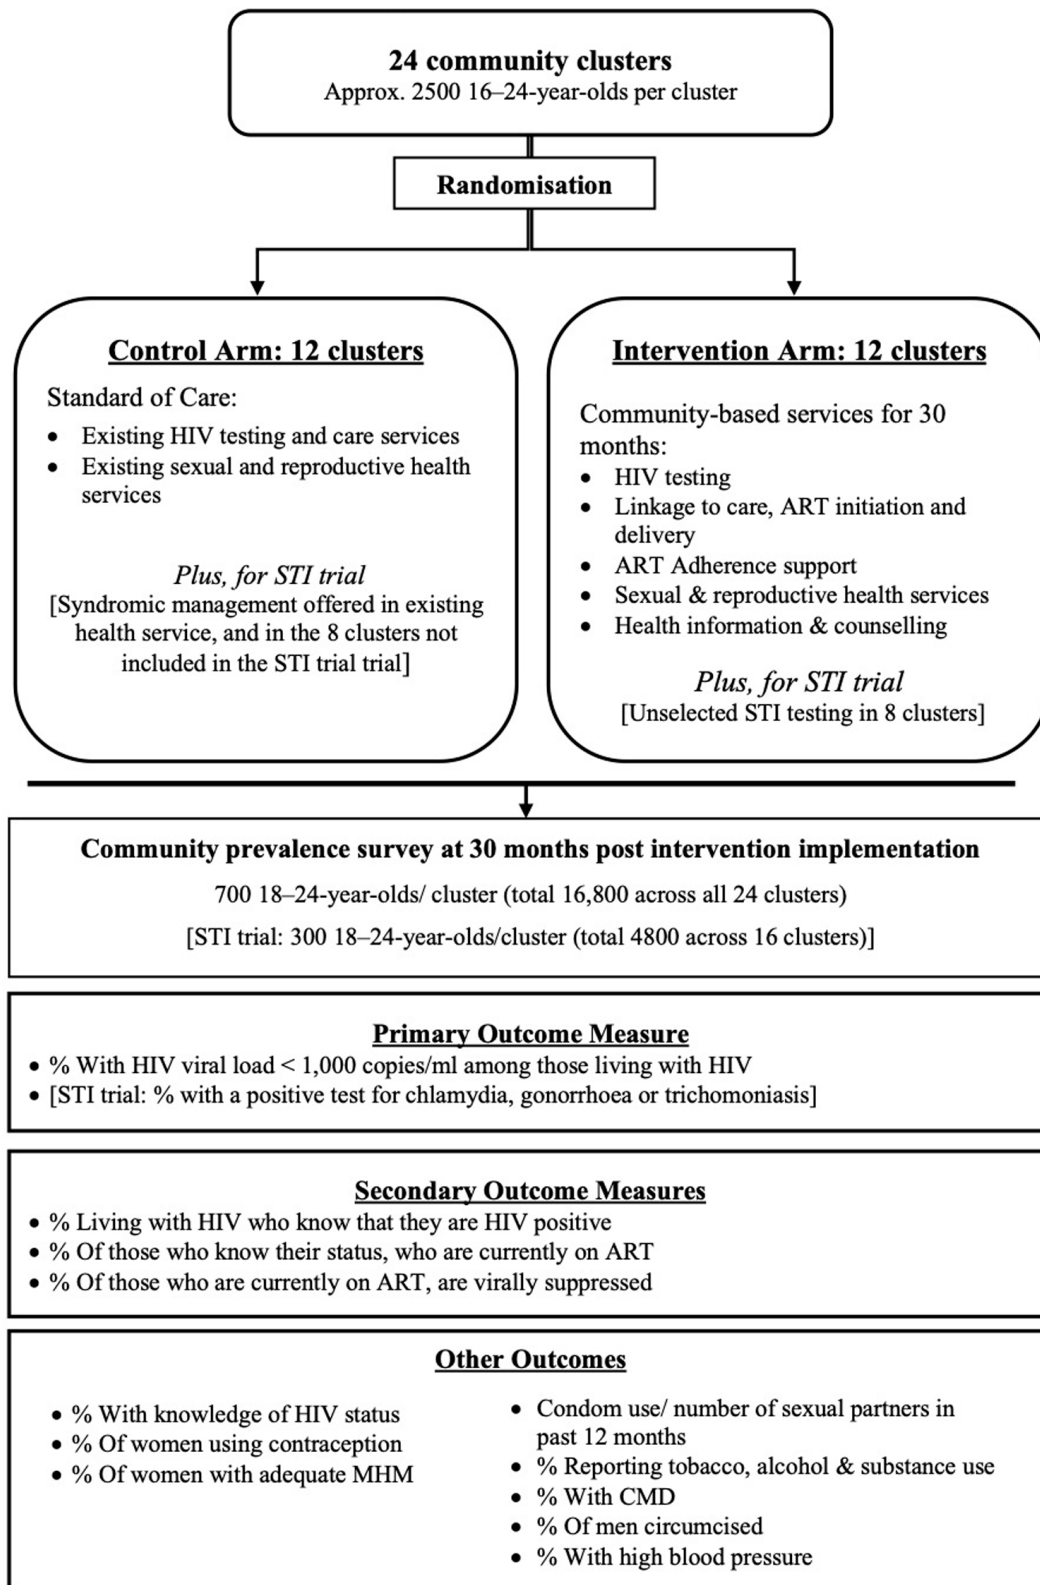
24 community clusters
Approx. 2500 16–24-year-olds per cluster

Randomisation

Control Arm: 12 clusters

Standard of Care:
- Existing HIV testing and care services
- Existing sexual and reproductive health services

Plus, for STI trial
[Syndromic management offered in existing health service, and in the 8 clusters not included in the STI trial trial]

Intervention Arm: 12 clusters

Community-based services for 30 months:
- HIV testing
- Linkage to care, ART initiation and delivery
- ART Adherence support
- Sexual & reproductive health services
- Health information & counselling

Plus, for STI trial
[Unselected STI testing in 8 clusters]

Community prevalence survey at 30 months post intervention implementation
700 18–24-year-olds/ cluster (total 16,800 across all 24 clusters)
[STI trial: 300 18–24-year-olds/cluster (total 4800 across 16 clusters)]

Primary Outcome Measure
- % With HIV viral load < 1,000 copies/ml among those living with HIV
- [STI trial: % with a positive test for chlamydia, gonorrhoea or trichomoniasis]

Secondary Outcome Measures
- % Living with HIV who know that they are HIV positive
- % Of those who know their status, who are currently on ART
- % Of those who are currently on ART, are virally suppressed

Other Outcomes
- % With knowledge of HIV status
- % Of women using contraception
- % Of women with adequate MHM

- Condom use/ number of sexual partners in past 12 months
- % Reporting tobacco, alcohol & substance use
- % With CMD
- % Of men circumcised
- % With high blood pressure